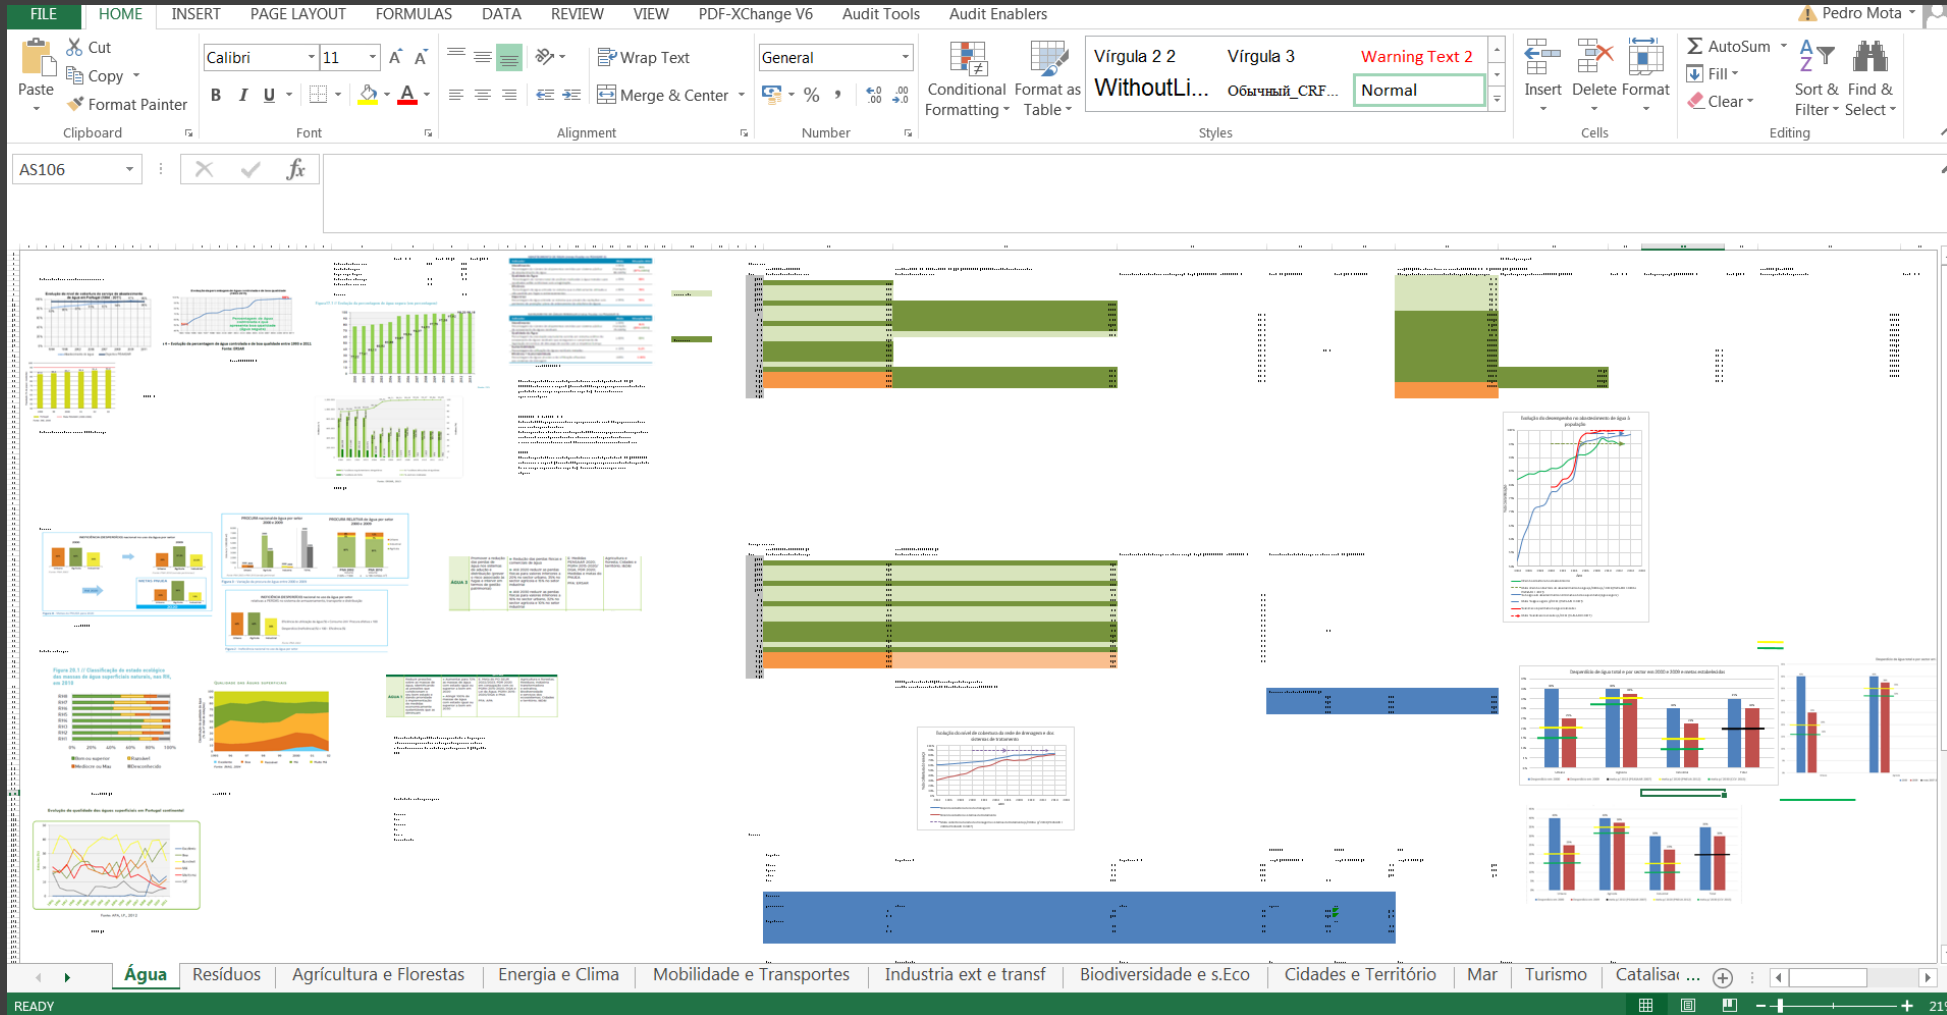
FILE HOME INSERT PAGE LAYOUT FORMULAS DATA REVIEW VIEW PDF-XChange V6 Audit Tools Audit Enablers Pedro Mota

Paste Cut Copy Format Painter Clipboard

Calibri 11 B I U Font

Wrap Text Merge & Center Alignment

General % Number

Conditional Formatting Format as Table

Vírgula 2 2 Vírgula 3 Warning Text 2 WithoutLi... Обычный_CRF... Normal Styles

Insert Delete Format Cells

AutoSum Fill Clear Sort & Filter Find & Select Editing

AS106

$fx$

Água Resíduos Agrícultura e Florestas Energia e Clima Mobilidade e Transportes Industria ext e transf Biodiversidade e s.Eco Cidades e Território Mar Turismo Catalisa...

READY